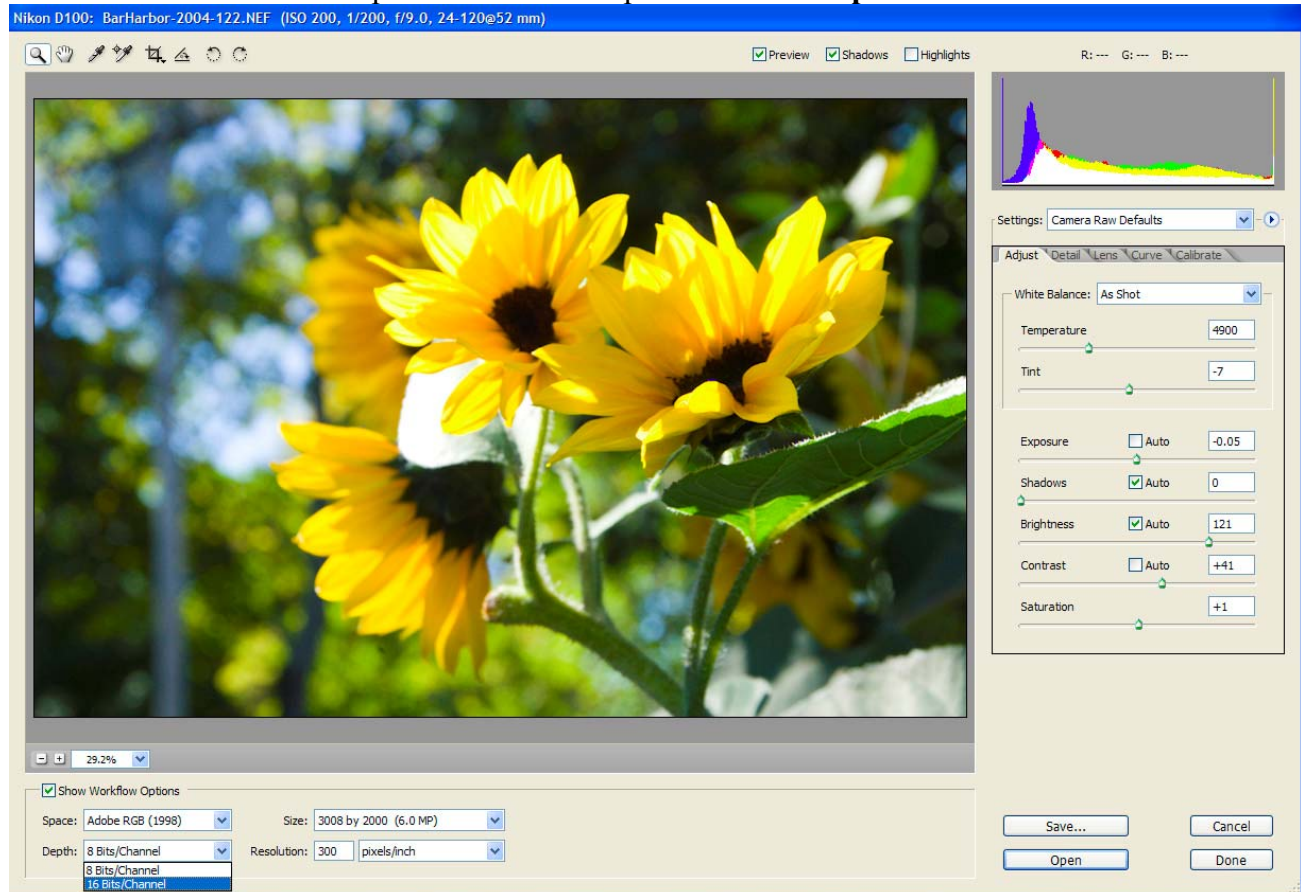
Nikon D100: BarHarbor-2004-122.NEF (ISO 200, 1/200, f/9.0, 24-120@52 mm)

Preview Shadows Highlights

R: --- G: --- B: ---

Settings: Camera Raw Defaults

Adjust Detail Lens Curve Calibrate

White Balance: As Shot

Temperature 4900

Tint -7

Exposure Auto -0.05

Shadows Auto 0

Brightness Auto 121

Contrast Auto +41

Saturation +1

29.2%

Show Workflow Options

Space: Adobe RGB (1998)

Size: 3008 by 2000 (6.0 MP)

Depth: 8 Bits/Channel

8 Bits/Channel

16 Bits/Channel

Resolution: 300 pixels/inch

Save...

Cancel

Open

Done